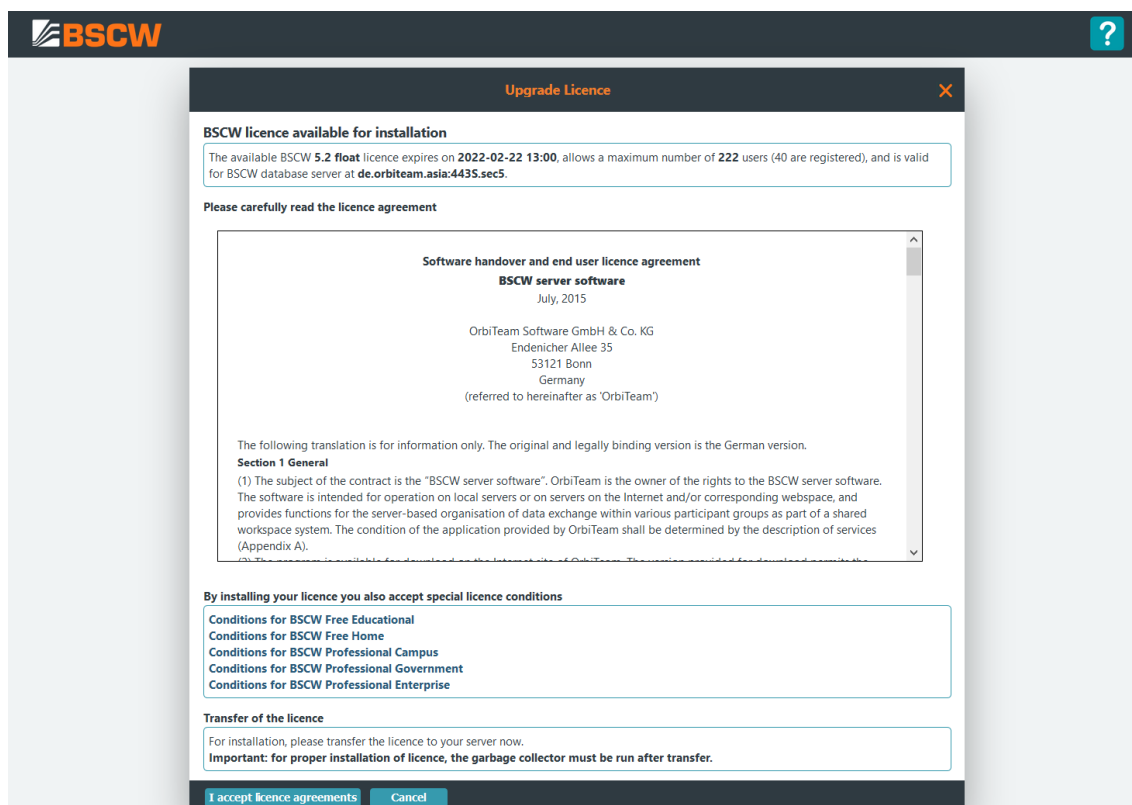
BSCW

?

Upgrade Licence

BSCW licence available for installation

The available BSCW 5.2 float licence expires on 2022-02-22 13:00, allows a maximum number of 222 users (40 are registered), and is valid for BSCW database server at de.orbiteam.asia:443S.sec5.

Please carefully read the licence agreement

Software handover and end user licence agreement
BSCW server software
July, 2015

OrbiTeam Software GmbH & Co. KG
Endenicher Allee 35
53121 Bonn
Germany
(referred to hereinafter as 'OrbiTeam')

The following translation is for information only. The original and legally binding version is the German version.

Section 1 General

(1) The subject of the contract is the "BSCW server software". OrbiTeam is the owner of the rights to the BSCW server software. The software is intended for operation on local servers or on servers on the Internet and/or corresponding webspace, and provides functions for the server-based organisation of data exchange within various participant groups as part of a shared workspace system. The condition of the application provided by OrbiTeam shall be determined by the description of services (Appendix A).

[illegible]

By installing your licence you also accept special licence conditions

Conditions for BSCW Free Educational
Conditions for BSCW Free Home
Conditions for BSCW Professional Campus
Conditions for BSCW Professional Government
Conditions for BSCW Professional Enterprise

Transfer of the licence

For installation, please transfer the licence to your server now.
Important: for proper installation of licence, the garbage collector must be run after transfer.

I accept licence agreements
Cancel